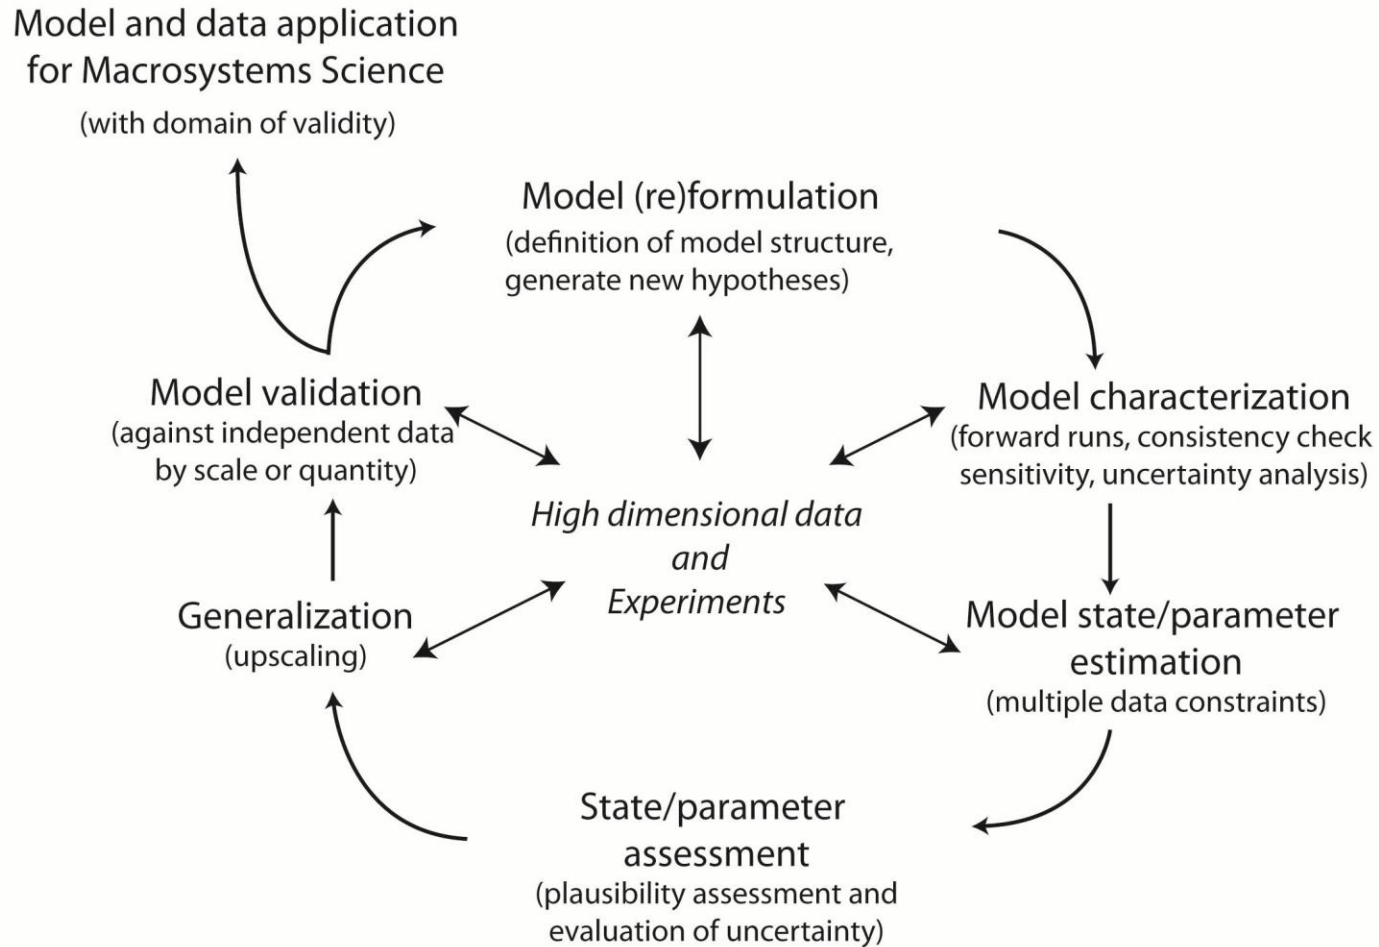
Model and data application for Macrosystems Science
(with domain of validity)

Model (re)formulation
(definition of model structure, generate new hypotheses)

Model validation
(against independent data by scale or quantity)

Model characterization
(forward runs, consistency check sensitivity, uncertainty analysis)

*High dimensional data and Experiments*

Generalization
(upscaling)

Model state/parameter estimation
(multiple data constraints)

State/parameter assessment
(plausibility assessment and evaluation of uncertainty)